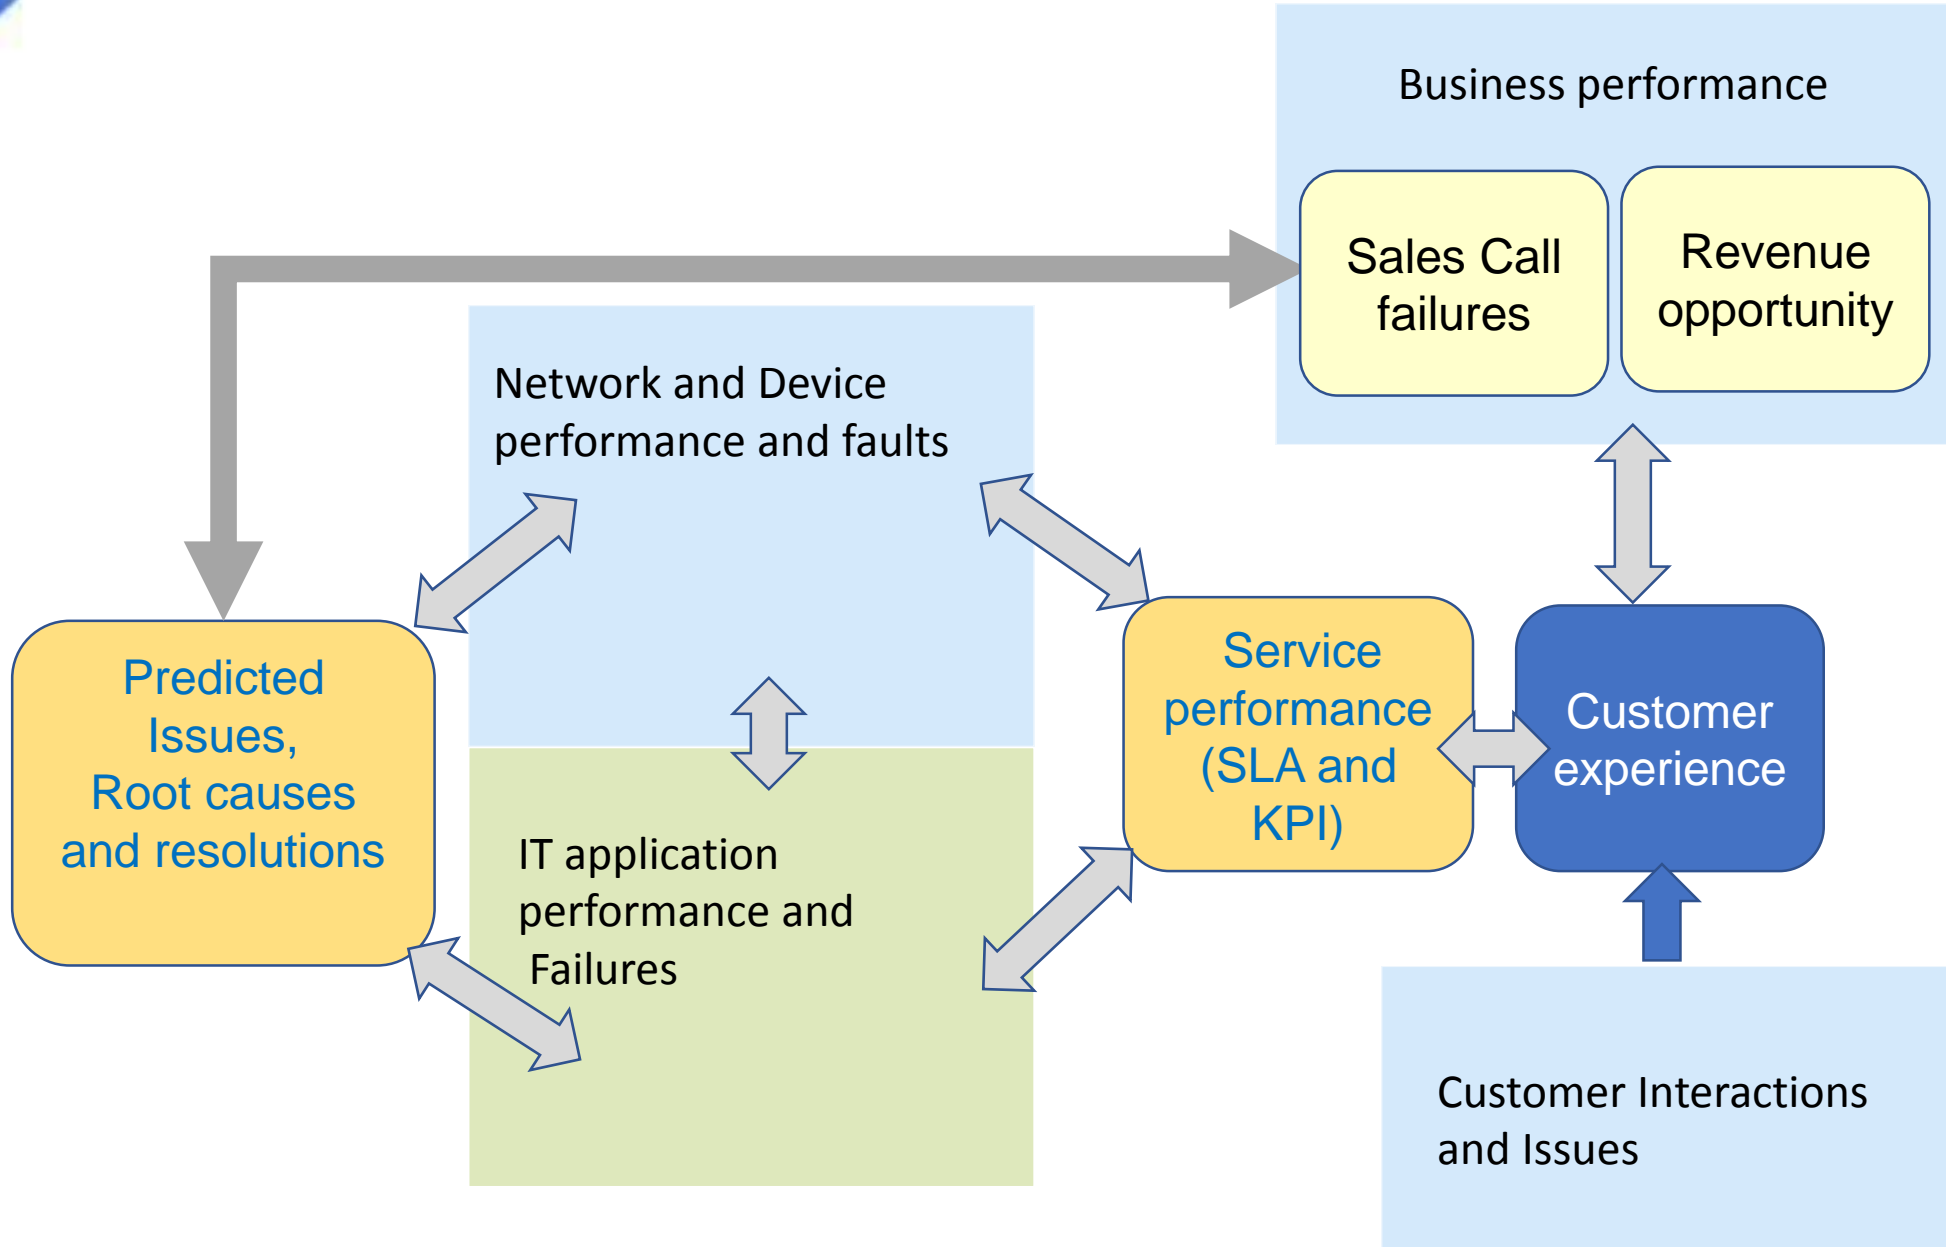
Business performance

Sales Call failures

Revenue opportunity

Network and Device performance and faults

Predicted Issues, Root causes and resolutions

Service performance (SLA and KPI)

Customer experience

IT application performance and Failures

Customer Interactions and Issues